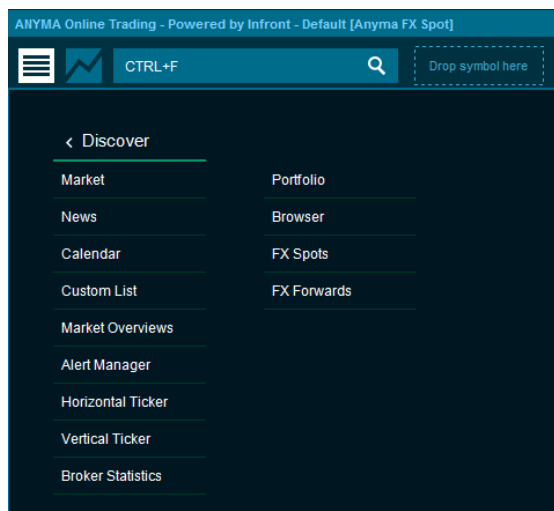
ANYMA Online Trading - Powered by Infront - Default [Anyma FX Spot]

CTRL+F

Drop symbol here

< Discover

Market
News
Calendar
Custom List
Market Overviews
Alert Manager
Horizontal Ticker
Vertical Ticker
Broker Statistics

Portfolio
Browser
FX Spots
FX Forwards